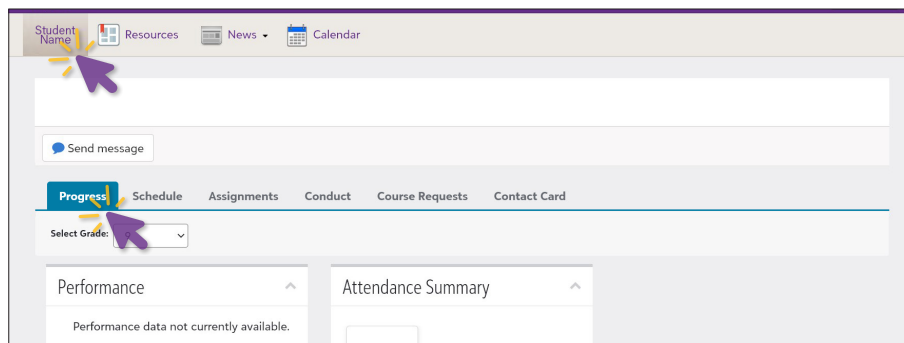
Student Name Resources News Calendar

Send message

Progress Schedule Assignments Conduct Course Requests Contact Card

Select Grade:

Performance

Performance data not currently available.

Attendance Summary